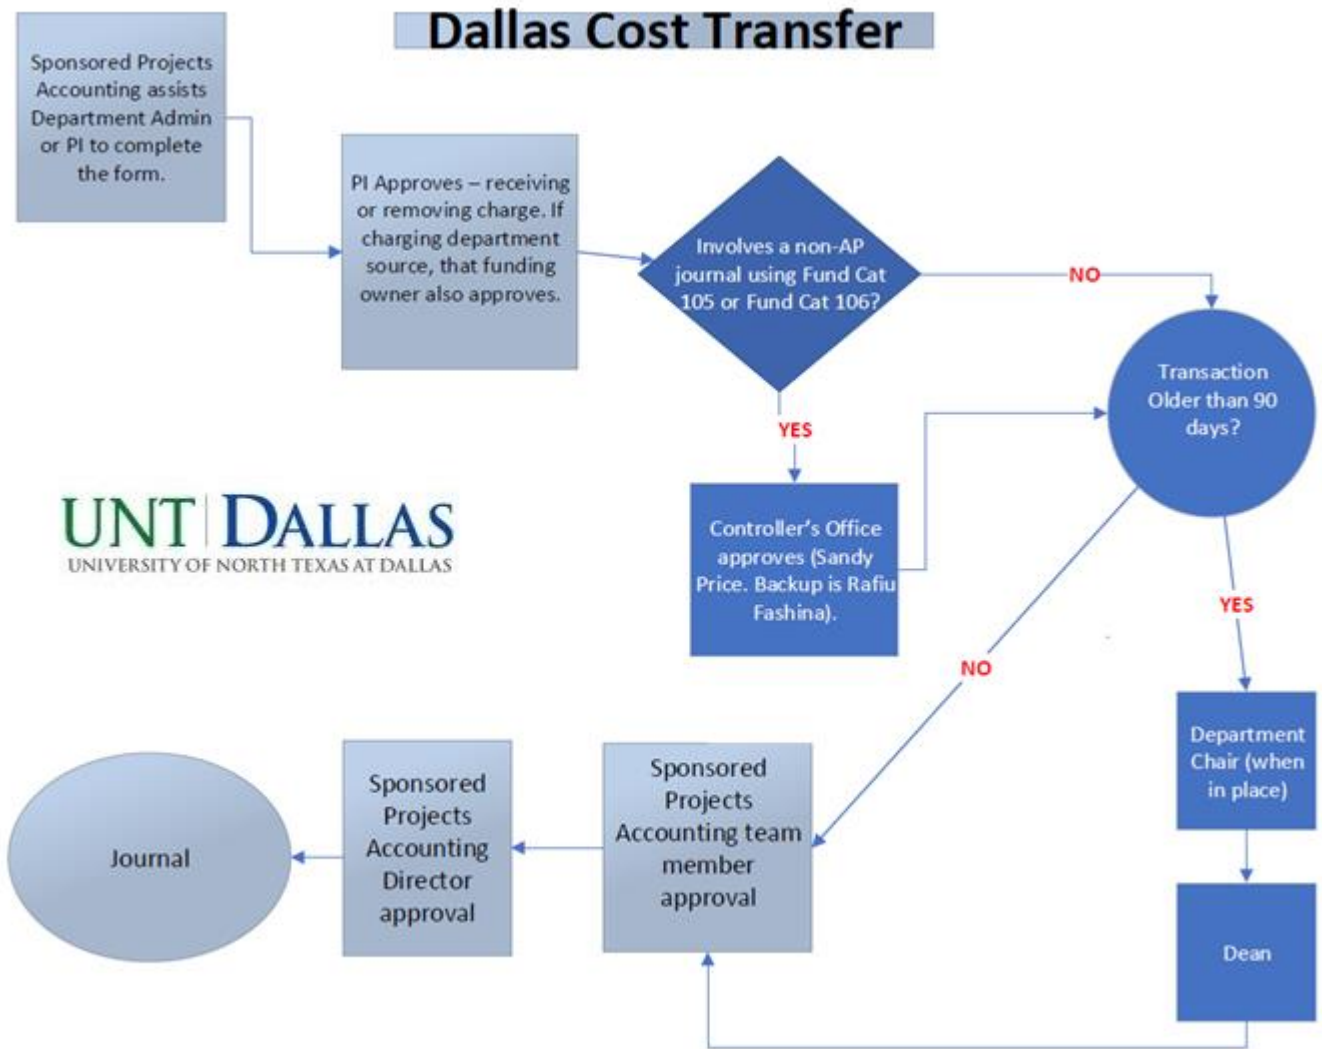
Dallas Cost Transfer

Sponsored Projects Accounting assists Department Admin or PI to complete the form.

PI Approves – receiving or removing charge. If charging department source, that funding owner also approves.

Involves a non-AP journal using Fund Cat 105 or Fund Cat 106?

NO

Transaction Older than 90 days?

YES

Controller's Office approves (Sandy Price. Backup is Rafiu Fashina).

UNT DALLAS
UNIVERSITY OF NORTH TEXAS AT DALLAS

NO

YES

Department Chair (when in place)

Dean

Journal

Sponsored Projects Accounting Director approval

Sponsored Projects Accounting team member approval